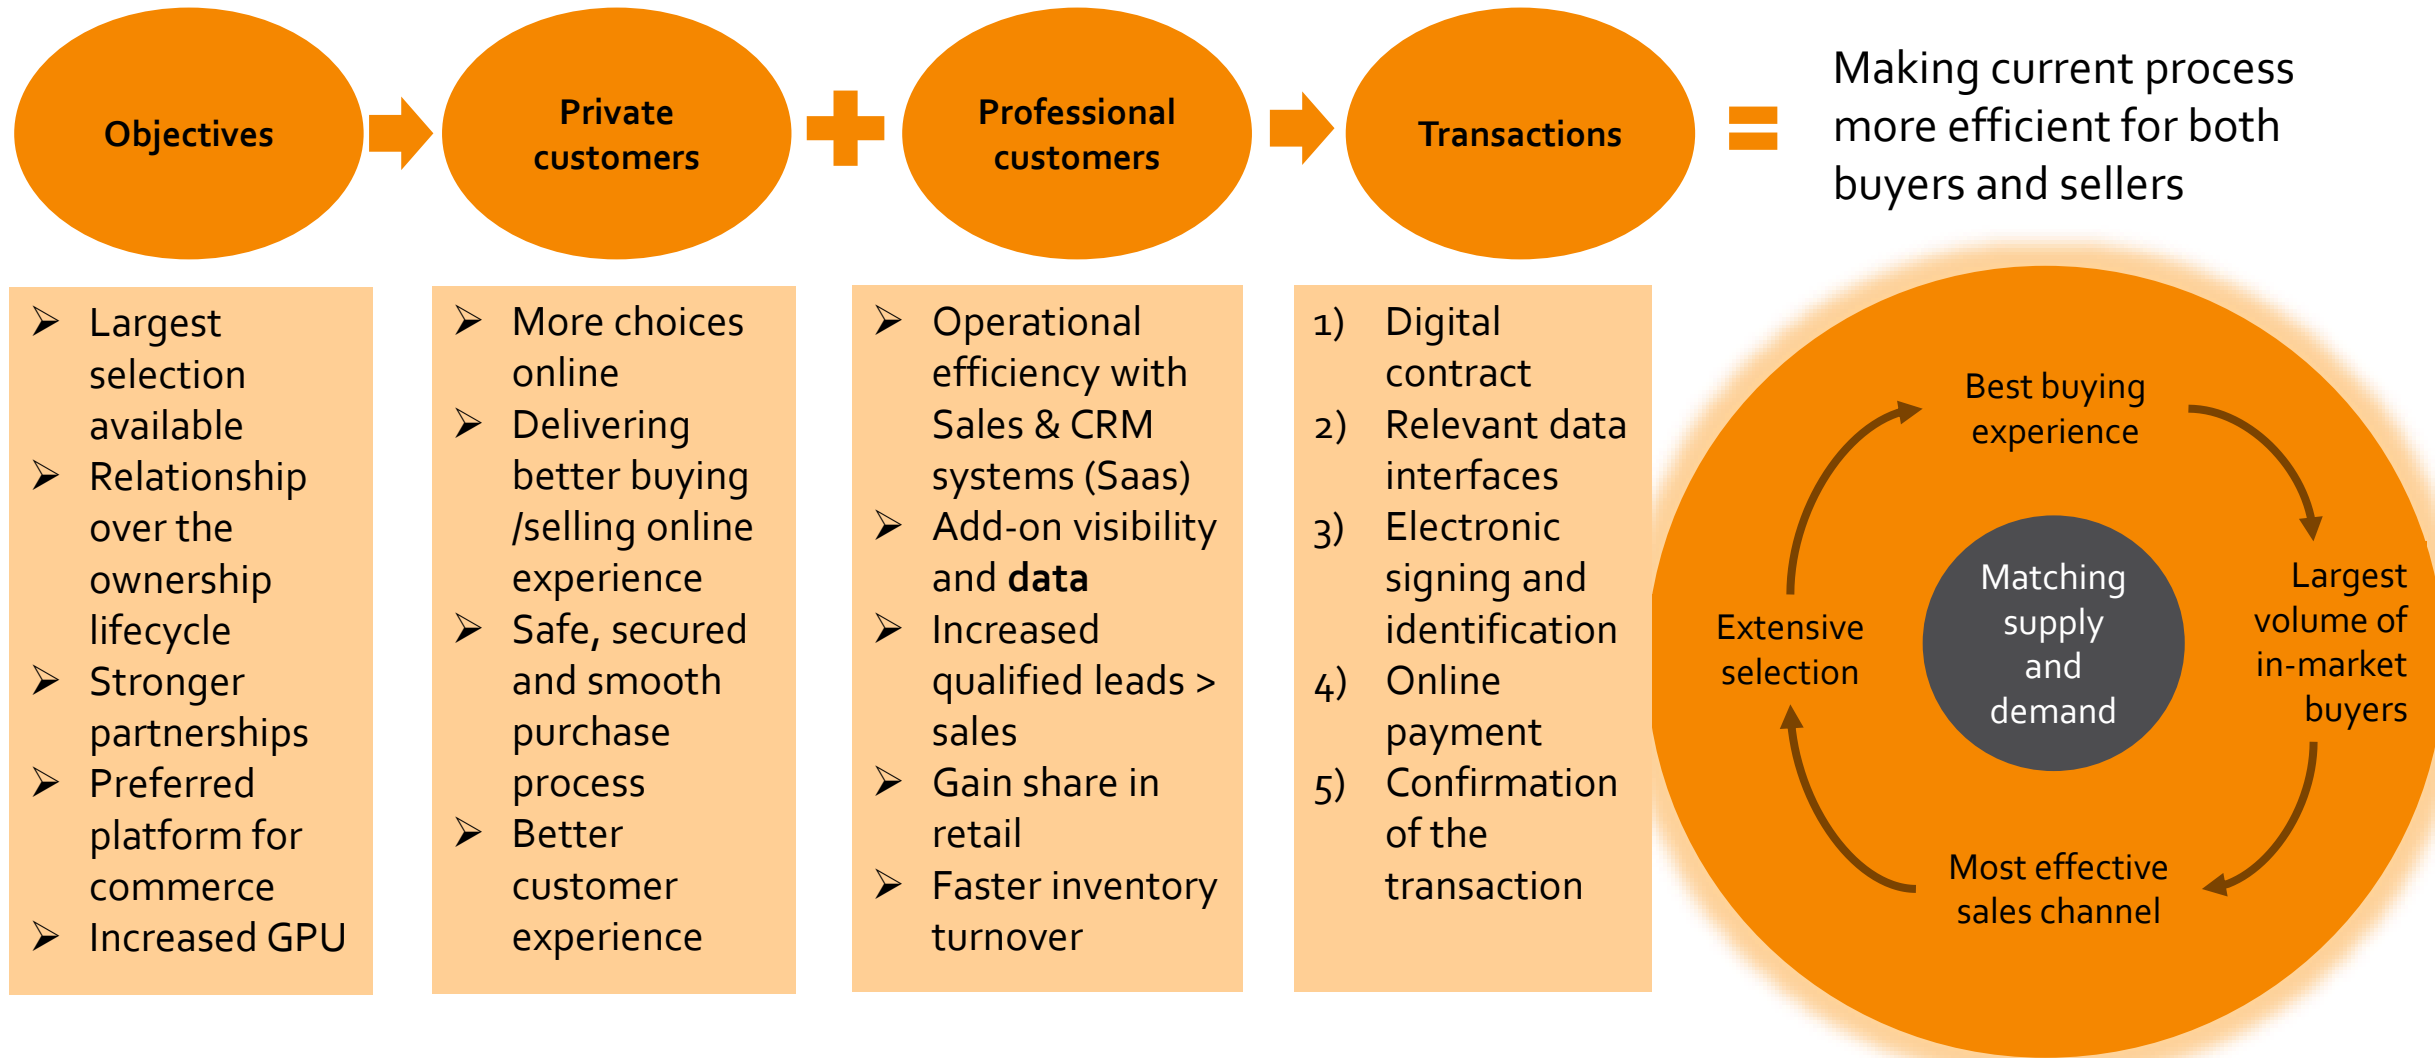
Objectives

Private customers

Professional customers

Transactions

Making current process more efficient for both buyers and sellers

- Largest selection available
- Relationship over the ownership lifecycle
- Stronger partnerships
- Preferred platform for commerce
- Increased GPU

- More choices online
- Delivering better buying /selling online experience
- Safe, secured and smooth purchase process
- Better customer experience

- Operational efficiency with Sales & CRM systems (Saas)
- Add-on visibility and **data**
- Increased qualified leads > sales
- Gain share in retail
- Faster inventory turnover

1) Digital contract
2) Relevant data interfaces
3) Electronic signing and identification
4) Online payment
5) Confirmation of the transaction

Best buying experience

Largest volume of in-market buyers

Most effective sales channel

Extensive selection

Matching supply and demand